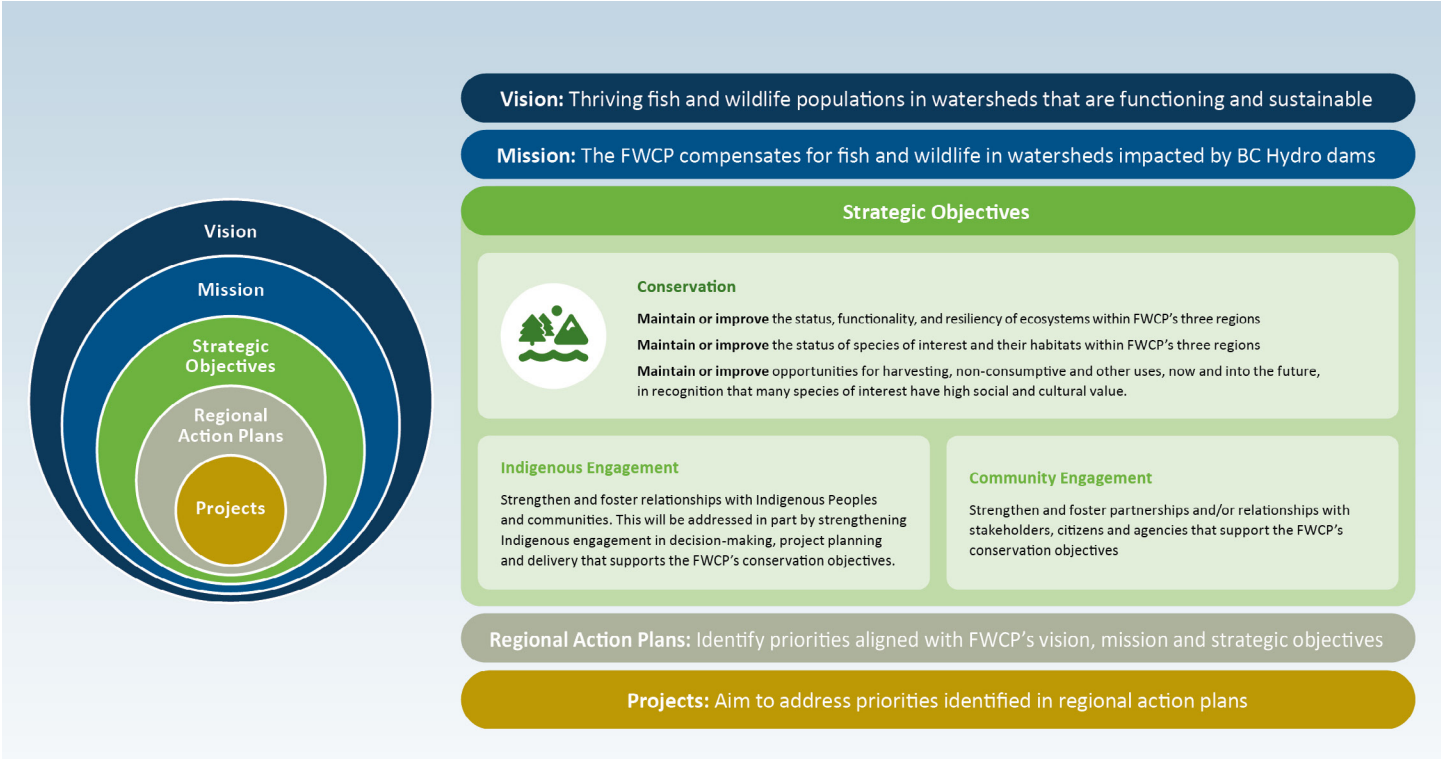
Vision

Mission

Strategic Objectives

Regional Action Plans

Projects

**Vision:** Thriving fish and wildlife populations in watersheds that are functioning and sustainable

**Mission:** The FWCP compensates for fish and wildlife in watersheds impacted by BC Hydro dams

**Strategic Objectives**

**Conservation**

**Maintain or improve** the status, functionality, and resiliency of ecosystems within FWCP's three regions

**Maintain or improve** the status of species of interest and their habitats within FWCP's three regions

**Maintain or improve** opportunities for harvesting, non-consumptive and other uses, now and into the future, in recognition that many species of interest have high social and cultural value.

**Indigenous Engagement**

Strengthen and foster relationships with Indigenous Peoples and communities. This will be addressed in part by strengthening Indigenous engagement in decision-making, project planning and delivery that supports the FWCP's conservation objectives.

**Community Engagement**

Strengthen and foster partnerships and/or relationships with stakeholders, citizens and agencies that support the FWCP's conservation objectives

**Regional Action Plans:** Identify priorities aligned with FWCP's vision, mission and strategic objectives

**Projects:** Aim to address priorities identified in regional action plans